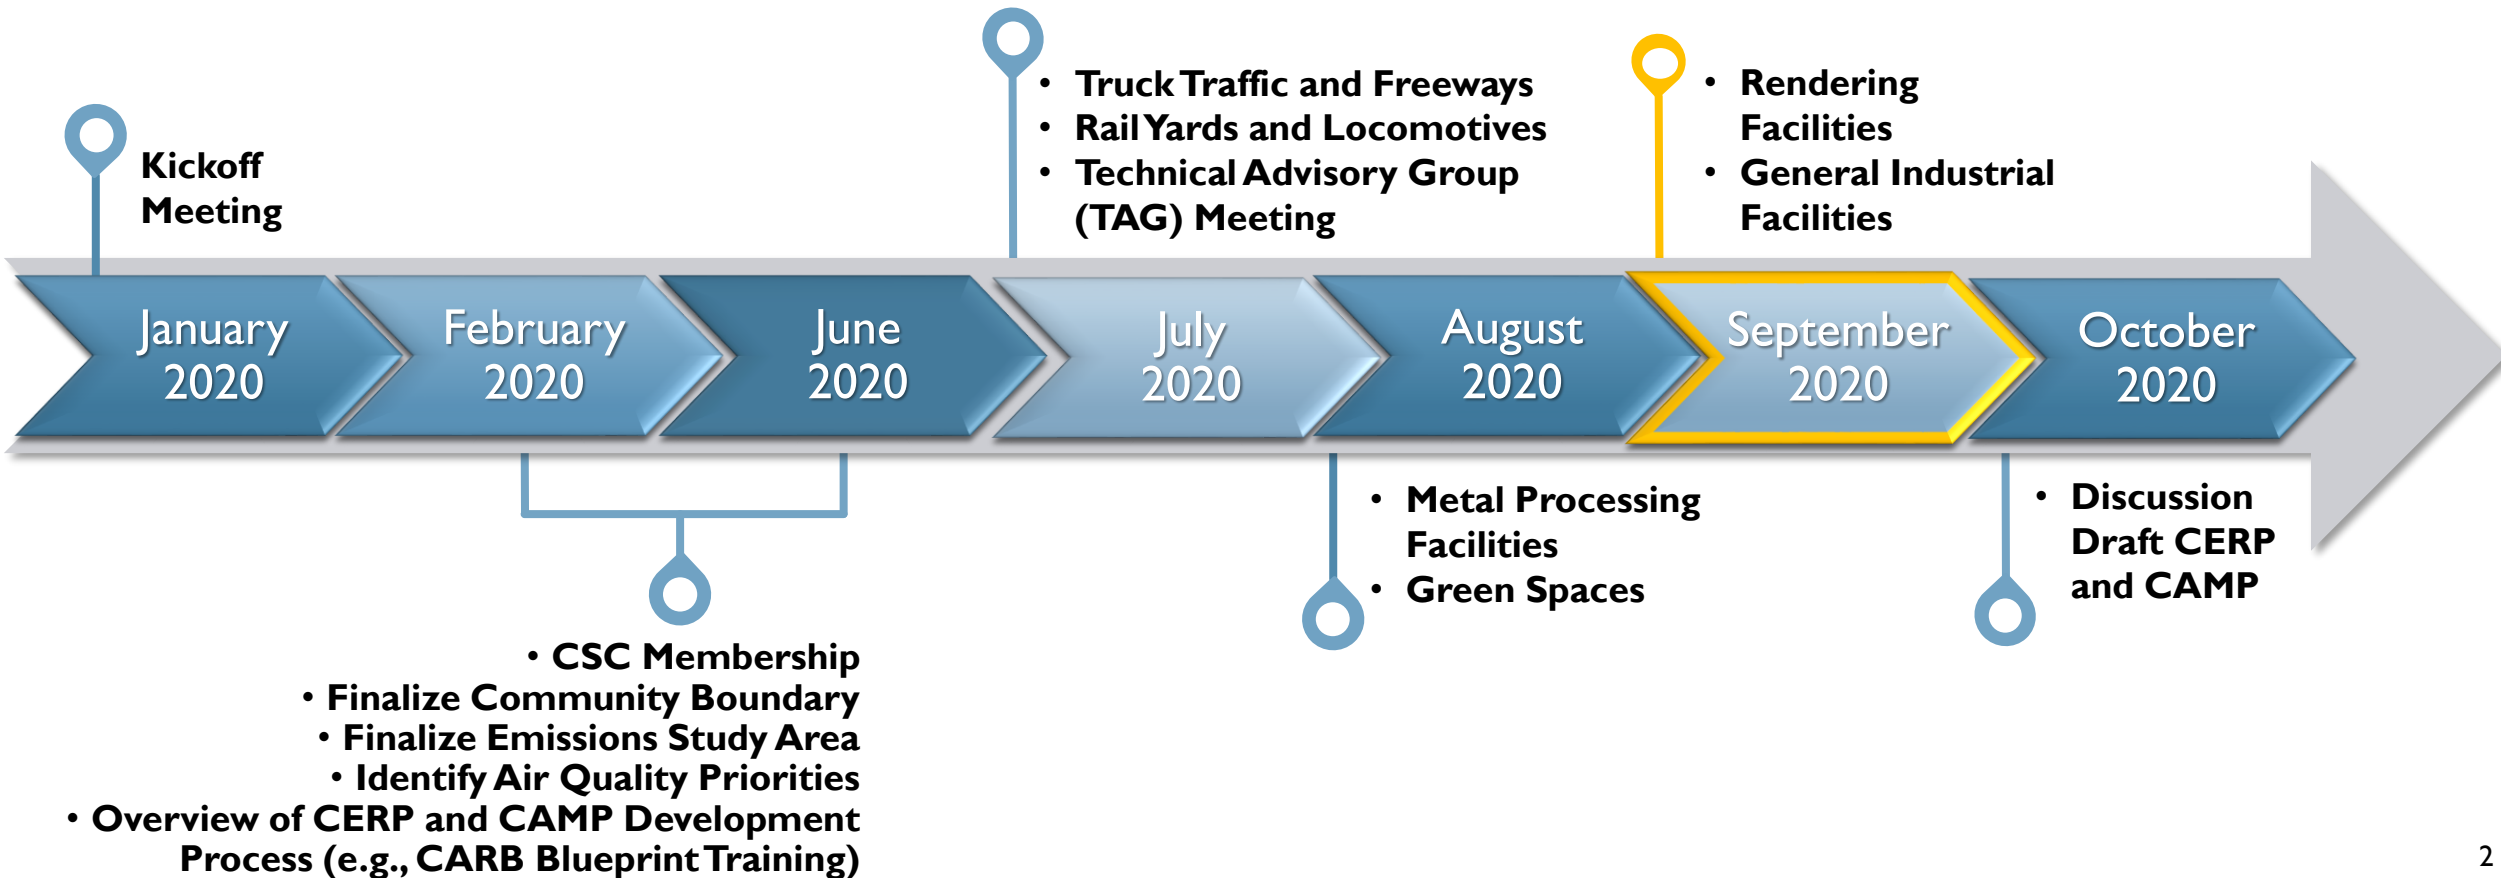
Kickoff Meeting

- Truck Traffic and Freeways
- Rail Yards and Locomotives
- Technical Advisory Group (TAG) Meeting

- Rendering Facilities
- General Industrial Facilities

January 2020

February 2020

June 2020

July 2020

August 2020

September 2020

October 2020

- CSC Membership
- Finalize Community Boundary
- Finalize Emissions Study Area
- Identify Air Quality Priorities
- Overview of CERP and CAMP Development Process (e.g., CARB Blueprint Training)

- Metal Processing Facilities
- Green Spaces

- Discussion Draft CERP and CAMP

2